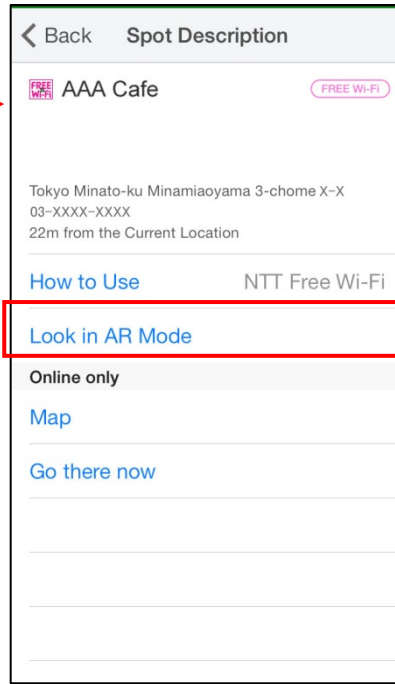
Back Spot Description

FREE Wi-Fi AAA Cafe FREE Wi-Fi

Tokyo Minato-ku Minamiaoyama 3-chome X-X
03-XXXX-XXXX
22m from the Current Location

How to Use NTT Free Wi-Fi

Look in AR Mode

Online only

Map

Go there now